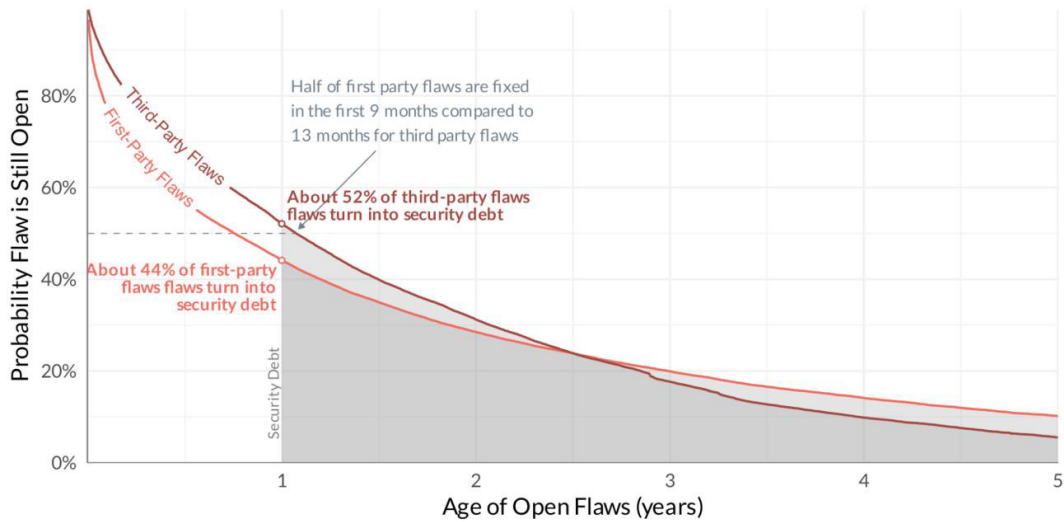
Half of first party flaws are fixed in the first 9 months compared to 13 months for third party flaws

Third-Party Flaws

First-Party Flaws

About 52% of third-party flaws flaws turn into security debt

About 44% of first-party flaws flaws turn into security debt

Security Debt

Probability Flaw is Still Open

80%

60%

40%

20%

0%

1

2

3

4

5

Age of Open Flaws (years)